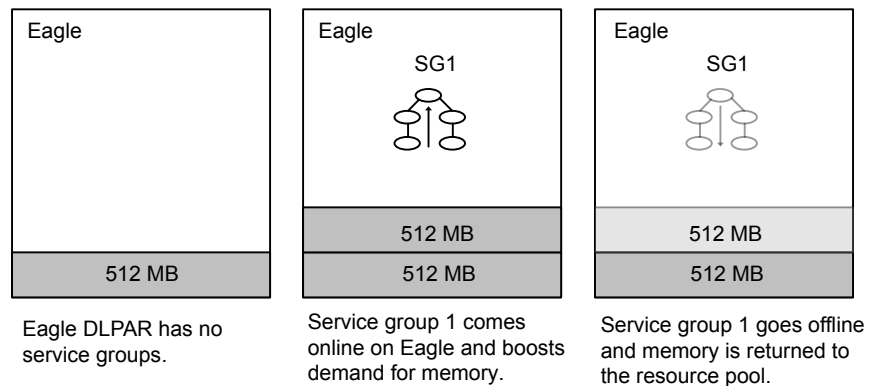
Eagle

512 MB

Eagle DLPAR has no service groups.

Eagle

SG1

512 MB

512 MB

Service group 1 comes online on Eagle and boosts demand for memory.

Eagle

SG1

512 MB

512 MB

Service group 1 goes offline and memory is returned to the resource pool.